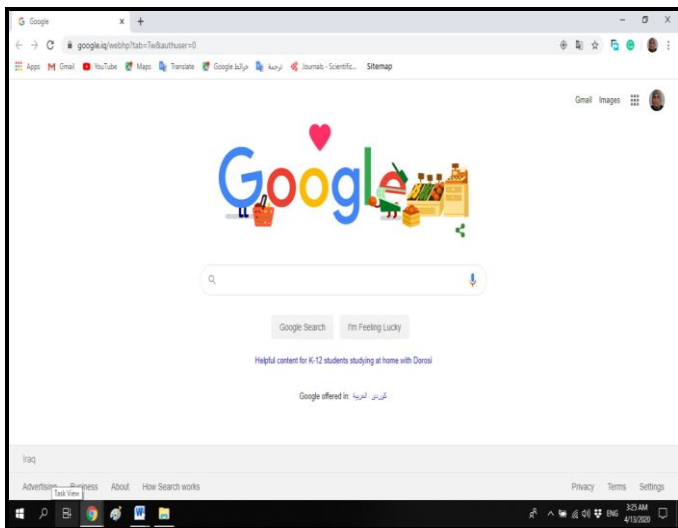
Google ×  +

google.iq/webhp?tab=rw&authuser=0

Apps  Gmail  YouTube  Maps  Translate  Google خرائط  الرحمة  Journals - Scientific...  Sitemap

Gmail  Images

Google

Google Search  I'm Feeling Lucky

Helpful content for K-12 students studying at home with Dorosi

Google offered in: كوردی العربية

Iraq

Advertising  Business  About  How Search works

Task View

Privacy  Terms  Settings

ENG  3:25 AM  4/13/2020